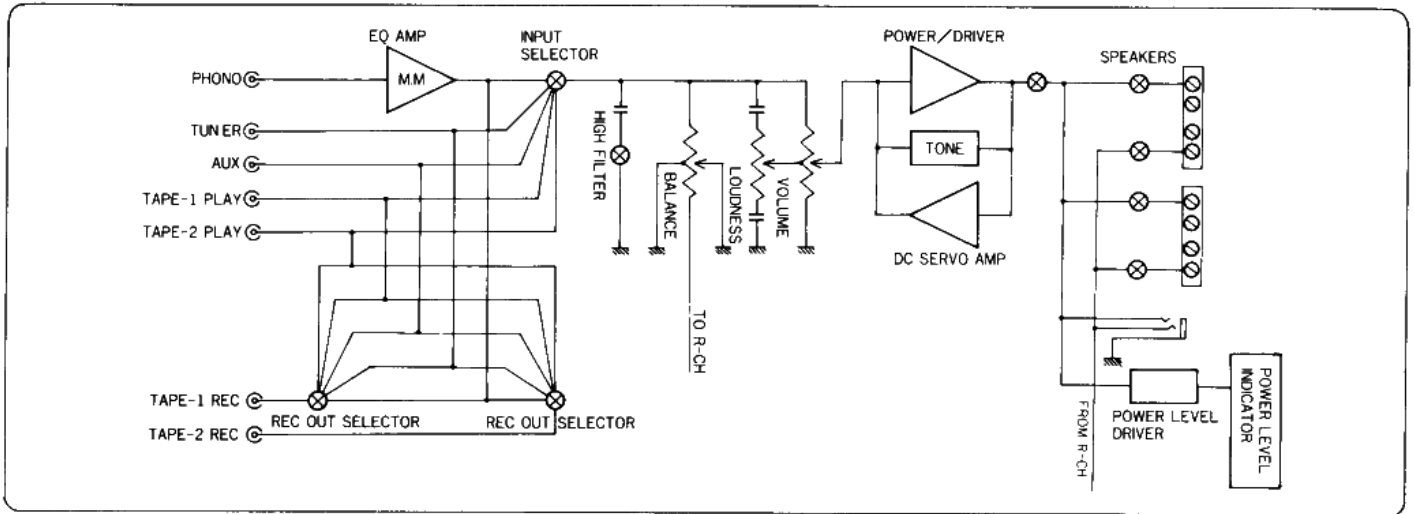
EQ AMP
M.M
INPUT SELECTOR
POWER/DRIVER
SPEAKERS
PHONO
TUNER
AUX
TAPE-1 PLAY
TAPE-2 PLAY
HIGH FILTER
BALANCE
LOUDNESS
VOLUME
TONE
DC SERVO AMP
TO R-CH
TAPE-1 REC
TAPE-2 REC
REC OUT SELECTOR
REC OUT SELECTOR
FROM R-CH
POWER LEVEL DRIVER
POWER LEVEL INDICATOR